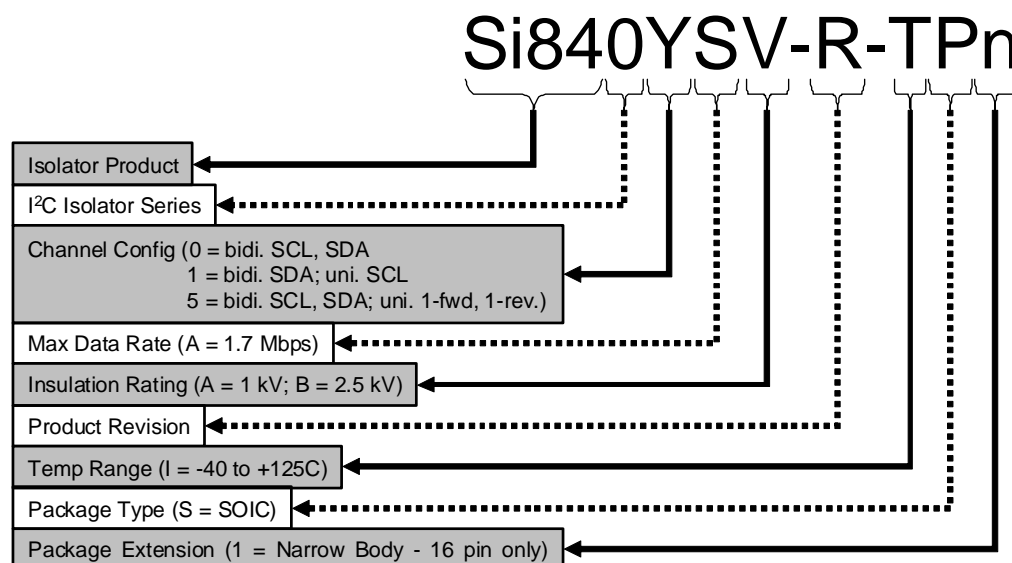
Si840YSV-R-TPn

Isolator Product

I$^2$C Isolator Series

Channel Config (0 = bidi. SCL, SDA
1 = bidi. SDA; uni. SCL
5 = bidi. SCL, SDA; uni. 1-fwd, 1-rev.)

Max Data Rate (A = 1.7 Mbps)

Insulation Rating (A = 1 kV; B = 2.5 kV)

Product Revision

Temp Range (I = -40 to +125C)

Package Type (S = SOIC)

Package Extension (1 = Narrow Body - 16 pin only)